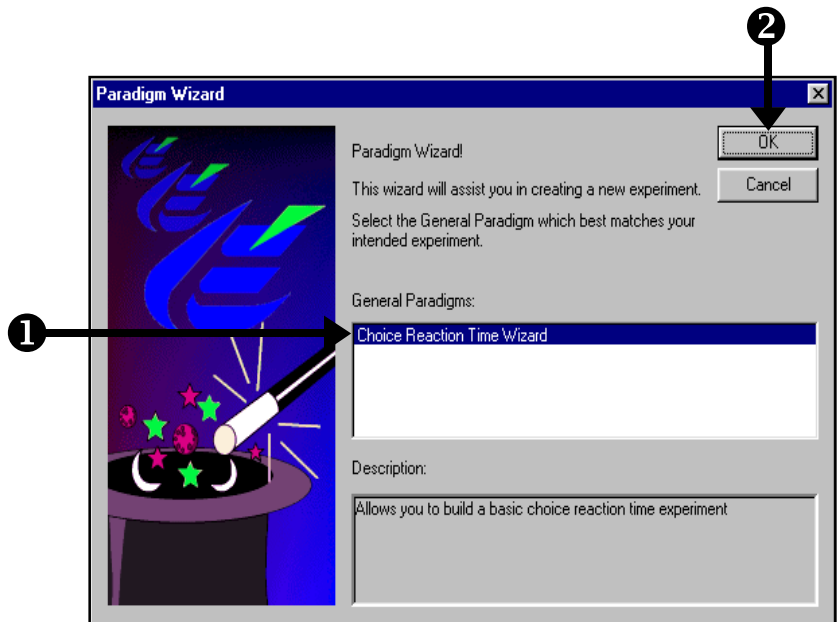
❷

Paradigm Wizard

Paradigm Wizard!

This wizard will assist you in creating a new experiment.

Select the General Paradigm which best matches your intended experiment.

OK

Cancel

General Paradigms:

❶

Choice Reaction Time Wizard

Description:

Allows you to build a basic choice reaction time experiment